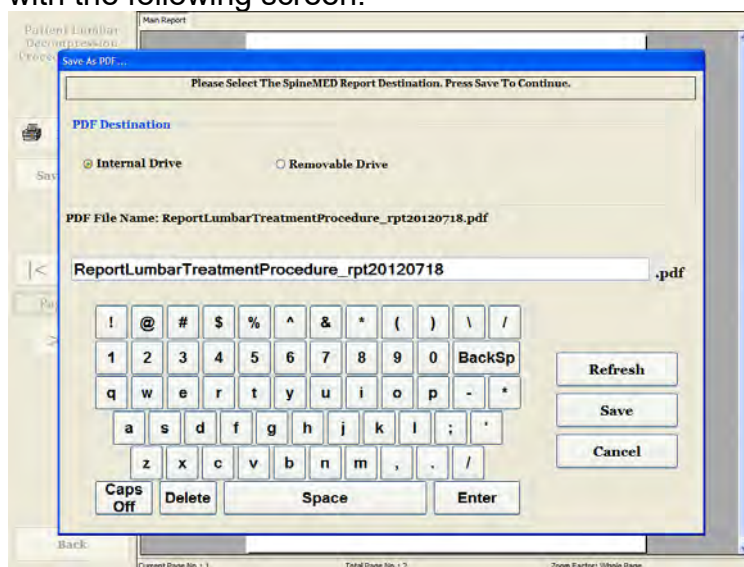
with the following screen.

Patient Lumbar Decompression Proce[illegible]

Main Report

Save As PDF...

Please Select The SpineMED Report Destination. Press Save To Continue.

PDF Destination

Internal Drive

Removable Drive

PDF File Name: ReportLumbarTreatmentProcedure_rpt20120718.pdf

ReportLumbarTreatmentProcedure_rpt20120718

.pdf

! @ # $ % ^ & * ( ) \ /

1 2 3 4 5 6 7 8 9 0 BackSp

q w e r t y u i o p - *

a s d f g h j k l ; '

z x c v b n m , . /

Caps Off

Delete

Space

Enter

Refresh

Save

Cancel

Sav

|<

Pa

>

Back

Current Page No : 1

Total Page No : 2

Zoom Factor: Whole Page